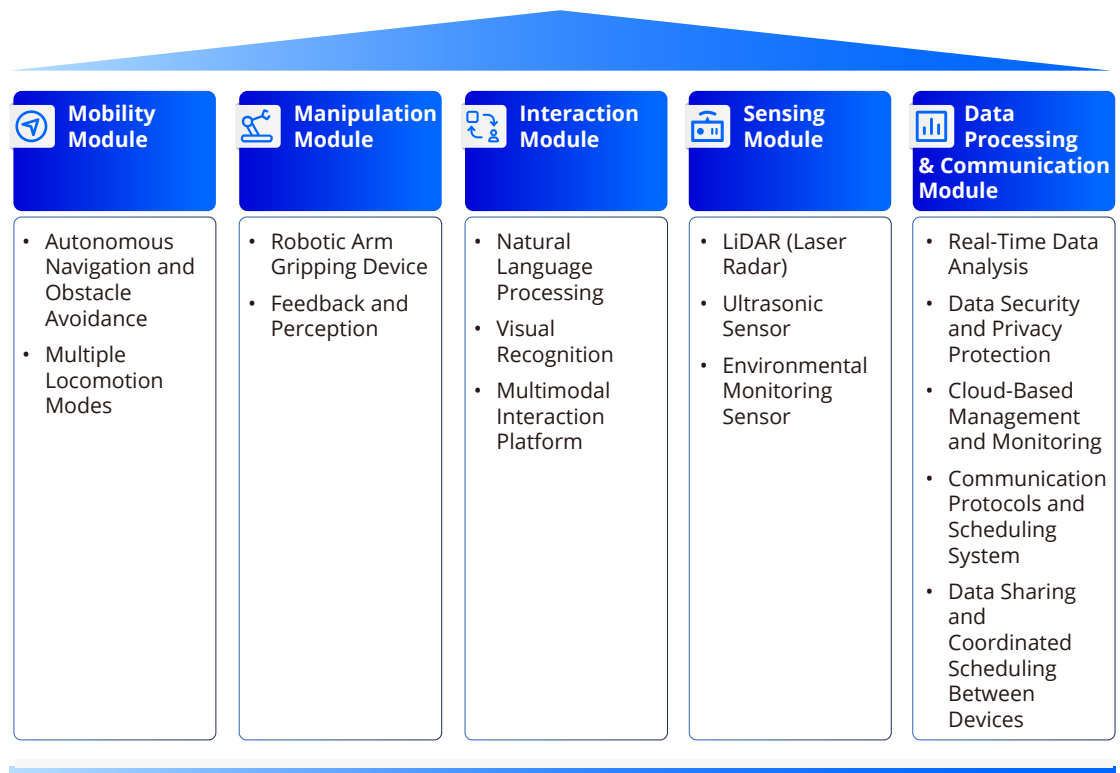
Mobility Module

• Autonomous Navigation and Obstacle Avoidance
• Multiple Locomotion Modes

Manipulation Module

• Robotic Arm Gripping Device
• Feedback and Perception

Interaction Module

• Natural Language Processing
• Visual Recognition
• Multimodal Interaction Platform

Sensing Module

• LiDAR (Laser Radar)
• Ultrasonic Sensor
• Environmental Monitoring Sensor

Data Processing & Communication Module

• Real-Time Data Analysis
• Data Security and Privacy Protection
• Cloud-Based Management and Monitoring
• Communication Protocols and Scheduling System
• Data Sharing and Coordinated Scheduling Between Devices